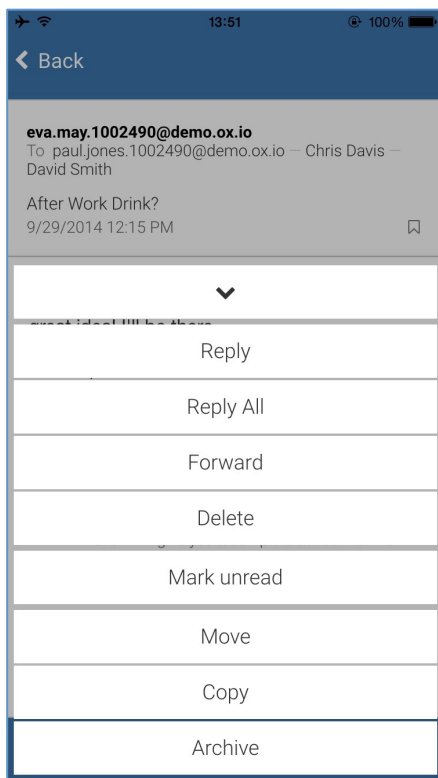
13:51
100%

Back

eva.may.1002490@demo.ox.io
To paul.jones.1002490@demo.ox.io — Chris Davis — David Smith

After Work Drink?
9/29/2014 12:15 PM

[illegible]

Reply

Reply All

Forward

Delete

Mark unread

Move

Copy

Archive